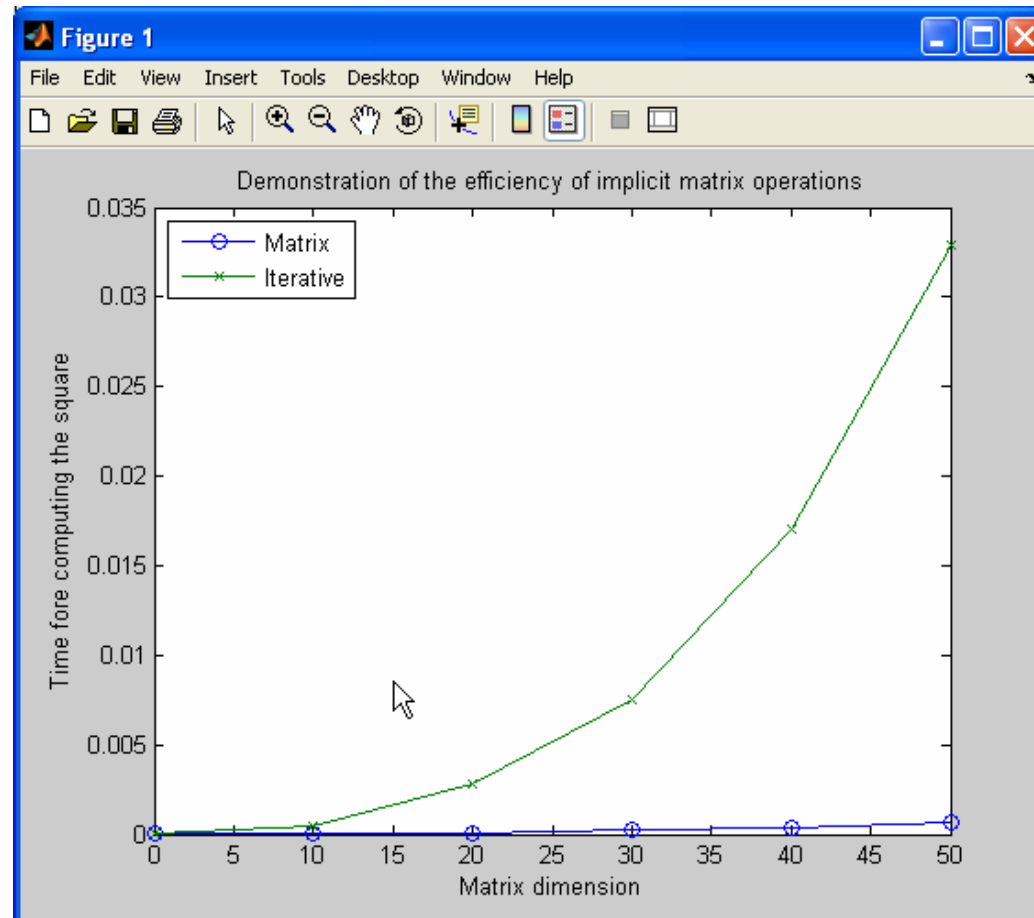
Figure 1

File Edit View Insert Tools Desktop Window Help

Demonstration of the efficiency of implicit matrix operations

Matrix
Iterative

Time fore computing the square

0.035
0.03
0.025
0.02
0.015
0.01
0.005
0

0 5 10 15 20 25 30 35 40 45 50

Matrix dimension